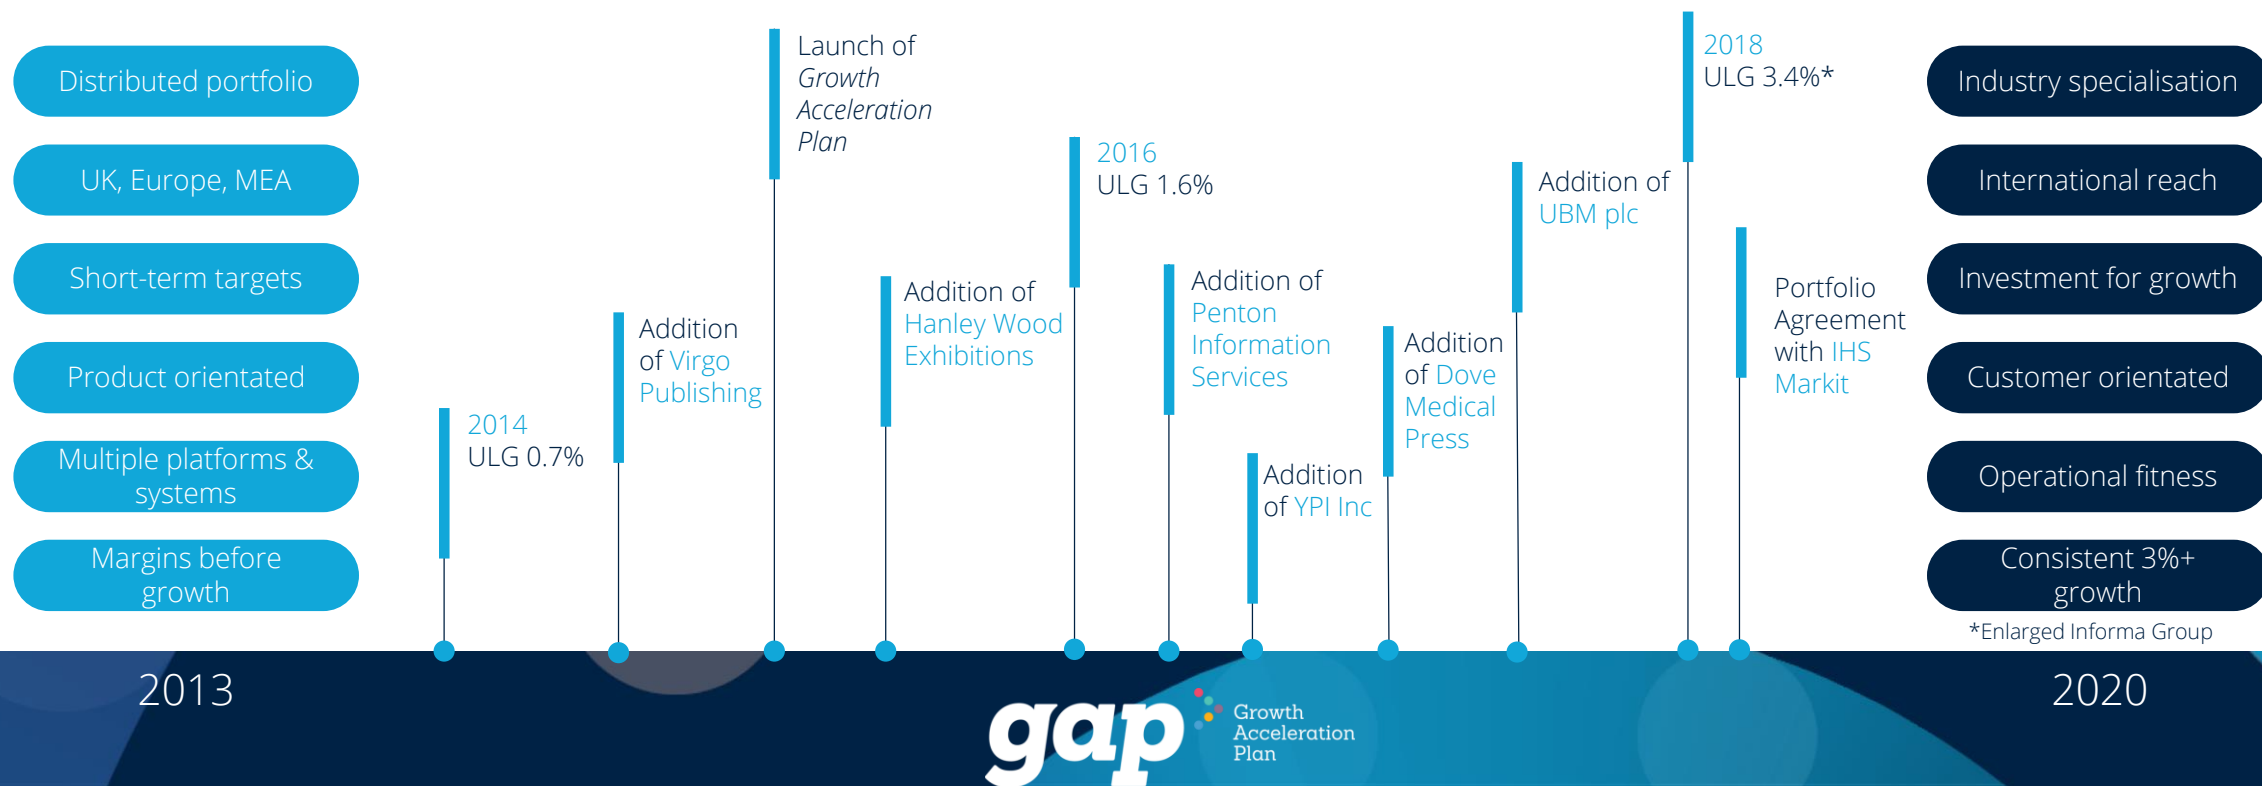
Distributed portfolio

UK, Europe, MEA

Short-term targets

Product orientated

Multiple platforms & systems

Margins before growth

2014
ULG 0.7%

Addition of Virgo Publishing

Launch of *Growth Acceleration Plan*

Addition of Hanley Wood Exhibitions

2016
ULG 1.6%

Addition of Penton Information Services

Addition of YPI Inc

Addition of Dove Medical Press

Addition of UBM plc

2018
ULG 3.4%*

Portfolio Agreement with IHS Markit

Industry specialisation

International reach

Investment for growth

Customer orientated

Operational fitness

Consistent 3%+ growth

*Enlarged Informa Group

2013

gap Growth Acceleration Plan

2020